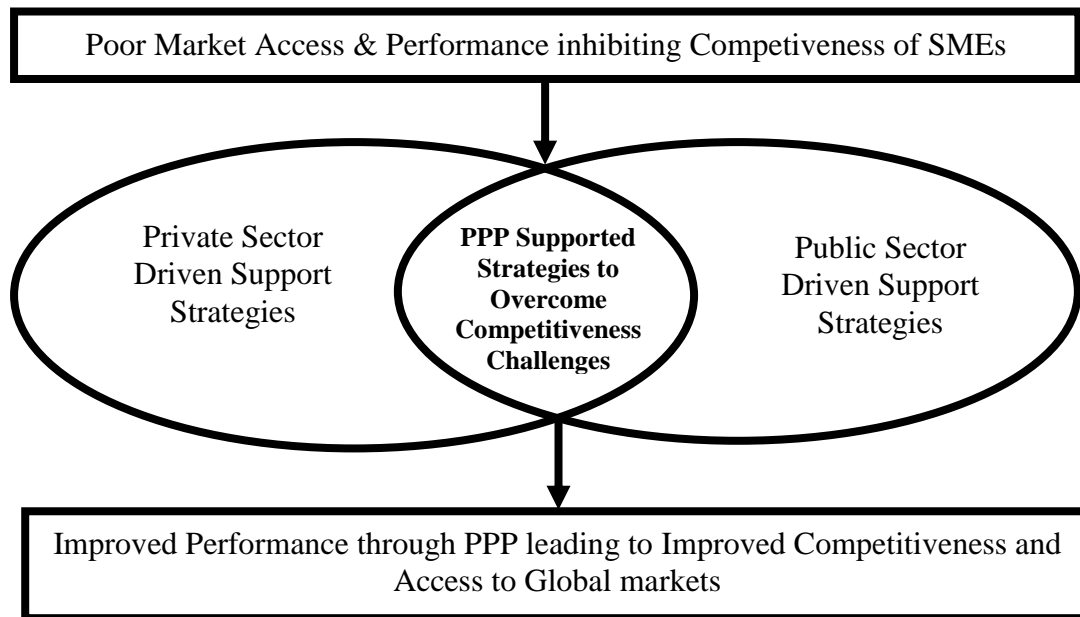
Poor Market Access & Performance inhibiting Competiveness of SMEs

Private Sector Driven Support Strategies

PPP Supported Strategies to Overcome Competitiveness Challenges

Public Sector Driven Support Strategies

Improved Performance through PPP leading to Improved Competitiveness and Access to Global markets